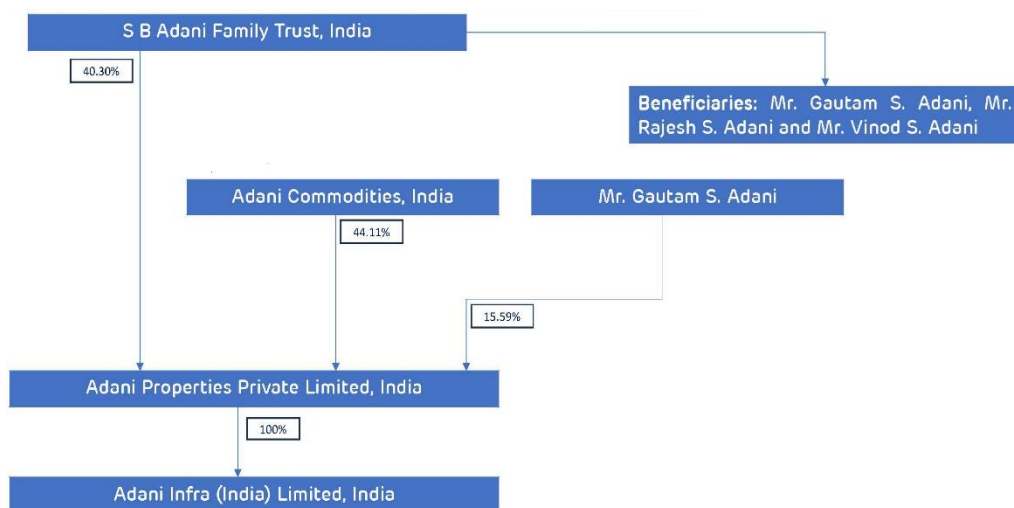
S B Adani Family Trust, India

40.30%

Beneficiaries: Mr. Gautam S. Adani, Mr. Rajesh S. Adani and Mr. Vinod S. Adani

Adani Commodities, India

Mr. Gautam S. Adani

44.11%

15.59%

Adani Properties Private Limited, India

100%

Adani Infra (India) Limited, India